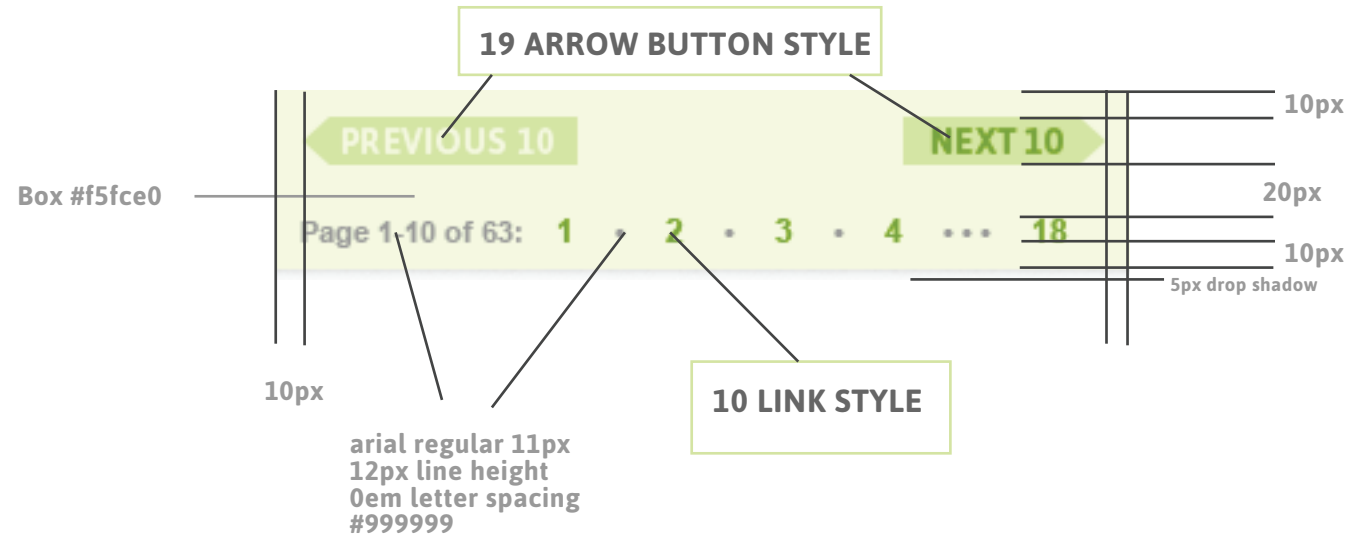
19 ARROW BUTTON STYLE

PREVIOUS 10

NEXT 10

10px

Box #f5fce0

20px

Page 1-10 of 63: 1 • 2 • 3 • 4 ••• 18

10px

5px drop shadow

10px

10 LINK STYLE

arial regular 11px
12px line height
0em letter spacing
#999999